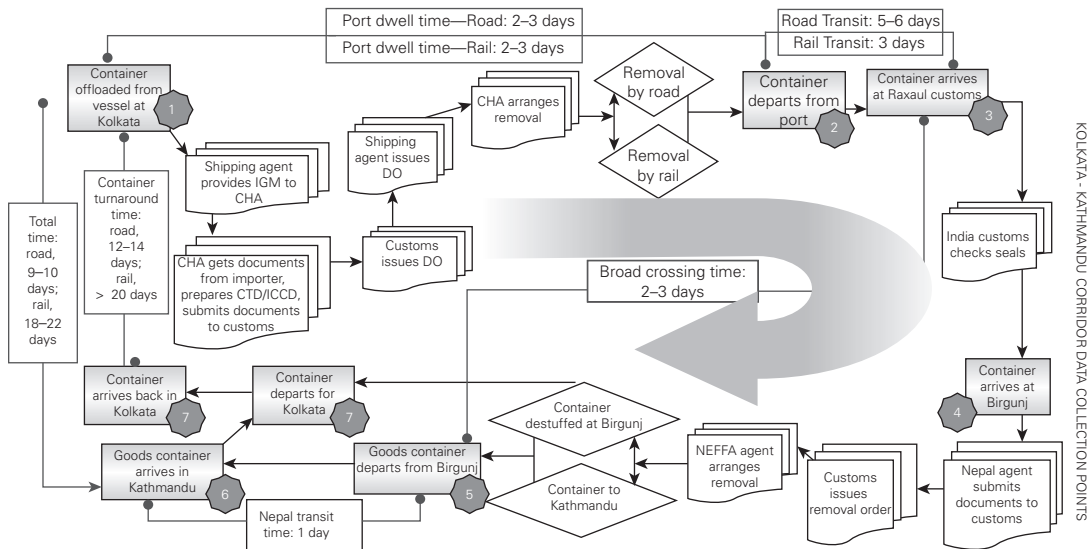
Port dwell time—Road: 2–3 days

Port dwell time—Rail: 2–3 days

Road Transit: 5–6 days

Rail Transit: 3 days

Container offloaded from vessel at Kolkata 1

Shipping agent provides IGM to CHA

CHA gets documents from importer, prepares CTD/ICCD, submits documents to customs

Customs issues DO

Shipping agent issues DO

CHA arranges removal

Removal by road

Removal by rail

Container departs from port 2

Container arrives at Raxaul customs 3

India customs checks seals

Container arrives at Birgunj 4

Nepal agent submits documents to customs

Customs issues removal order

NEFFA agent arranges removal

Container destuffed at Birgunj

Container to Kathmandu

Goods container departs from Birgunj 5

Goods container arrives in Kathmandu 6

Container departs for Kolkata 7

Container arrives back in Kolkata 7

Nepal transit time: 1 day

Broad crossing time: 2–3 days

Container turnaround time: road, 12–14 days; rail, > 20 days

Total time: road, 9–10 days; rail, 18–22 days

KOLKATA - KATHMANDU CORRIDOR DATA COLLECTION POINTS